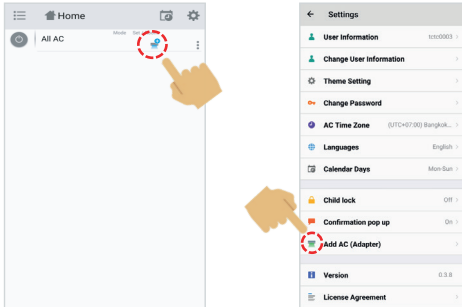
Home

All AC

Mode Set

Settings

User Information tctc0003

Change User Information

Theme Setting

Change Password

AC Time Zone (UTC+07:00) Bangkok...

Languages English

Calendar Days Mon-Sun

Child lock Off

Confirmation pop up On

Add AC (Adapter)

Version 0.3.8

License Agreement